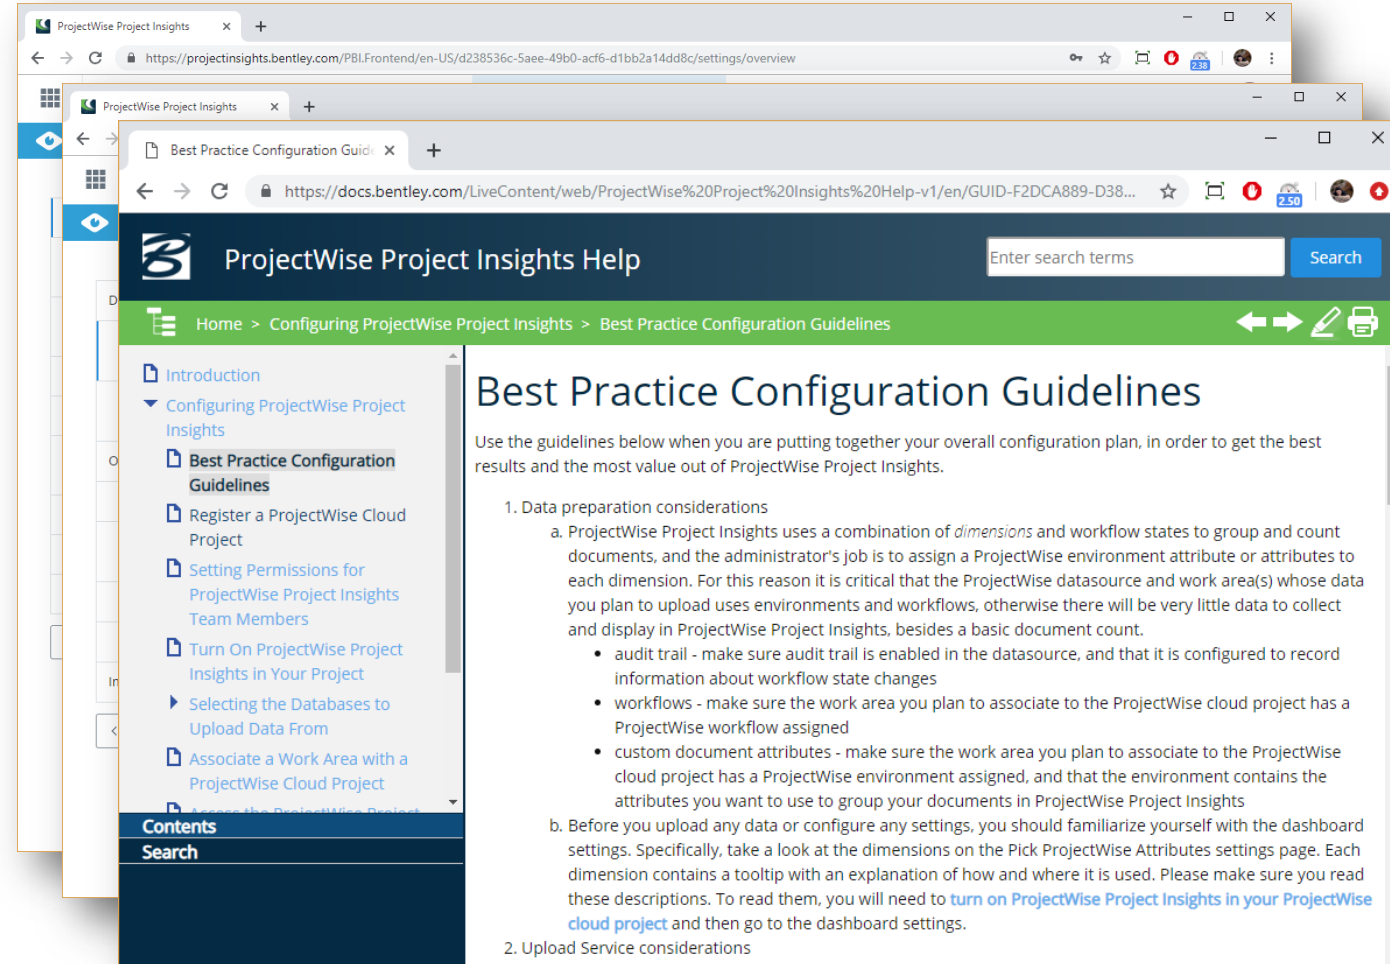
ProjectWise Project Insights
https://projectinsights.bentley.com/PBI.Frontend/en-US/d238536c-5aee-49b0-acf6-d1bb2a14dd8c/settings/overview

ProjectWise Project Insights

Best Practice Configuration Guid
https://docs.bentley.com/LiveContent/web/ProjectWise%20Project%20Insights%20Help-v1/en/GUID-F2DCA889-D38...

ProjectWise Project Insights Help

Enter search terms
Search

Home > Configuring ProjectWise Project Insights > Best Practice Configuration Guidelines

Introduction
Configuring ProjectWise Project Insights
Best Practice Configuration Guidelines
Register a ProjectWise Cloud Project
Setting Permissions for ProjectWise Project Insights Team Members
Turn On ProjectWise Project Insights in Your Project
Selecting the Databases to Upload Data From
Associate a Work Area with a ProjectWise Cloud Project
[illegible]

Contents
Search

Best Practice Configuration Guidelines

Use the guidelines below when you are putting together your overall configuration plan, in order to get the best results and the most value out of ProjectWise Project Insights.

1. Data preparation considerations
a. ProjectWise Project Insights uses a combination of dimensions and workflow states to group and count documents, and the administrator's job is to assign a ProjectWise environment attribute or attributes to each dimension. For this reason it is critical that the ProjectWise datasource and work area(s) whose data you plan to upload uses environments and workflows, otherwise there will be very little data to collect and display in ProjectWise Project Insights, besides a basic document count.
• audit trail - make sure audit trail is enabled in the datasource, and that it is configured to record information about workflow state changes
• workflows - make sure the work area you plan to associate to the ProjectWise cloud project has a ProjectWise workflow assigned
• custom document attributes - make sure the work area you plan to associate to the ProjectWise cloud project has a ProjectWise environment assigned, and that the environment contains the attributes you want to use to group your documents in ProjectWise Project Insights
b. Before you upload any data or configure any settings, you should familiarize yourself with the dashboard settings. Specifically, take a look at the dimensions on the Pick ProjectWise Attributes settings page. Each dimension contains a tooltip with an explanation of how and where it is used. Please make sure you read these descriptions. To read them, you will need to turn on ProjectWise Project Insights in your ProjectWise cloud project and then go to the dashboard settings.
2. Upload Service considerations